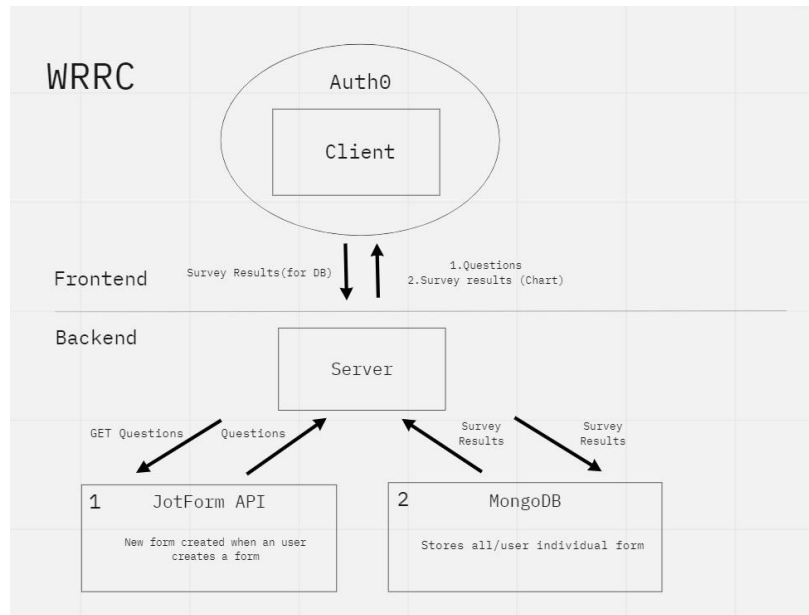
WRRC

Auth0

Client

Frontend

Survey Results(for DB)

1.Questions
2.Survey results (Chart)

Backend

Server

GET Questions

Questions

Survey Results

Survey Results

1 JotForm API

New form created when an user creates a form

2 MongoDB

Stores all/user individual form